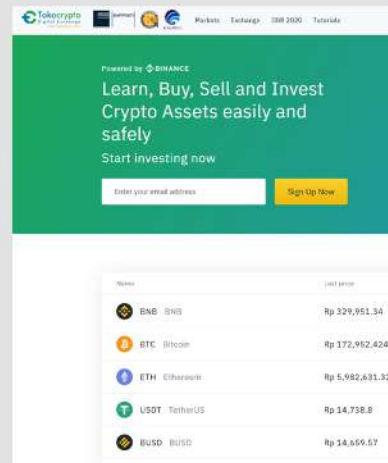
Tokocrypto
Digital Exchange

Markets Exchange IBB 2020 Tutorials

Powered by BINANCE

Learn, Buy, Sell and Invest Crypto Assets easily and safely

Start investing now

Enter your email address

Sign Up Now

| Name | Last price |
|---|---|
| BNB BNB | Rp 329,951.34 |
| BTC Bitcoin | Rp 172,952,424 |
| ETH Ethereum | Rp 5,982,631.3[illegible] |
| USDT TetherUS | Rp 14,738.8 |
| BUSD BUSD | Rp 14,659.57 |